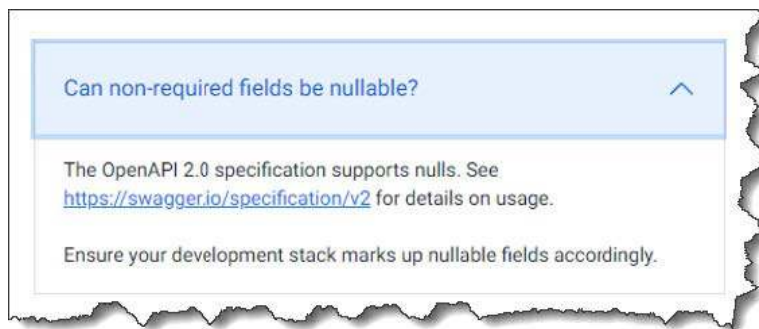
Can non-required fields be nullable?

The OpenAPI 2.0 specification supports nulls. See https://swagger.io/specification/v2 for details on usage.

Ensure your development stack marks up nullable fields accordingly.